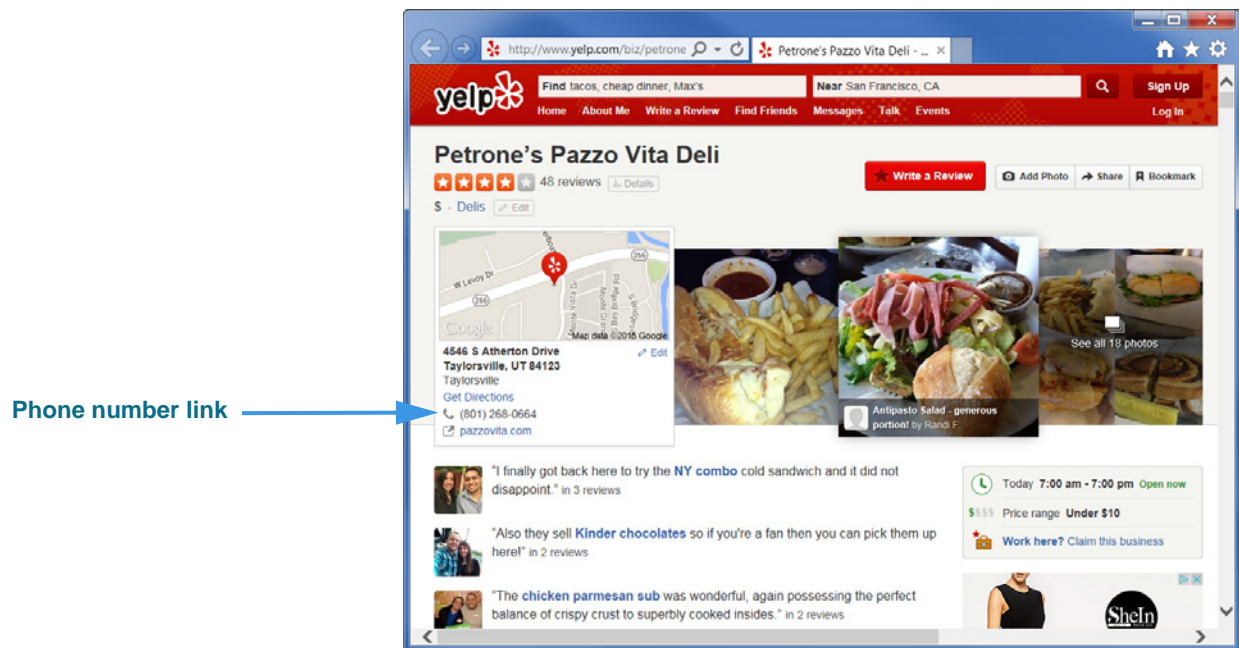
Phone number link

http://www.yelp.com/biz/petrone
Petrone's Pazzo Vita Deli - ...

yelp
Find tacos, cheap dinner, Max's
Near San Francisco, CA
Sign Up
Home About Me Write a Review Find Friends Messages Talk Events
Log In

Petrone's Pazzo Vita Deli
48 reviews Details
$ · Delis Edit
Write a Review
Add Photo Share Bookmark

W Levoy Dr
Google
Map data ©2016 Google
4546 S Atherton Drive
Taylorsville, UT 84123
Taylorsville
Edit
Get Directions
(801) 268-0664
pazzovita.com

Antipasto Salad - generous portion! by Randi F.
See all 18 photos

"I finally got back here to try the NY combo cold sandwich and it did not disappoint." in 3 reviews

"Also they sell Kinder chocolates so if you're a fan then you can pick them up here!" in 2 reviews

"The chicken parmesan sub was wonderful, again possessing the perfect balance of crispy crust to superbly cooked insides." in 2 reviews

Today 7:00 am - 7:00 pm Open now
$$$$ Price range Under $10
Work here? Claim this business

SheIn